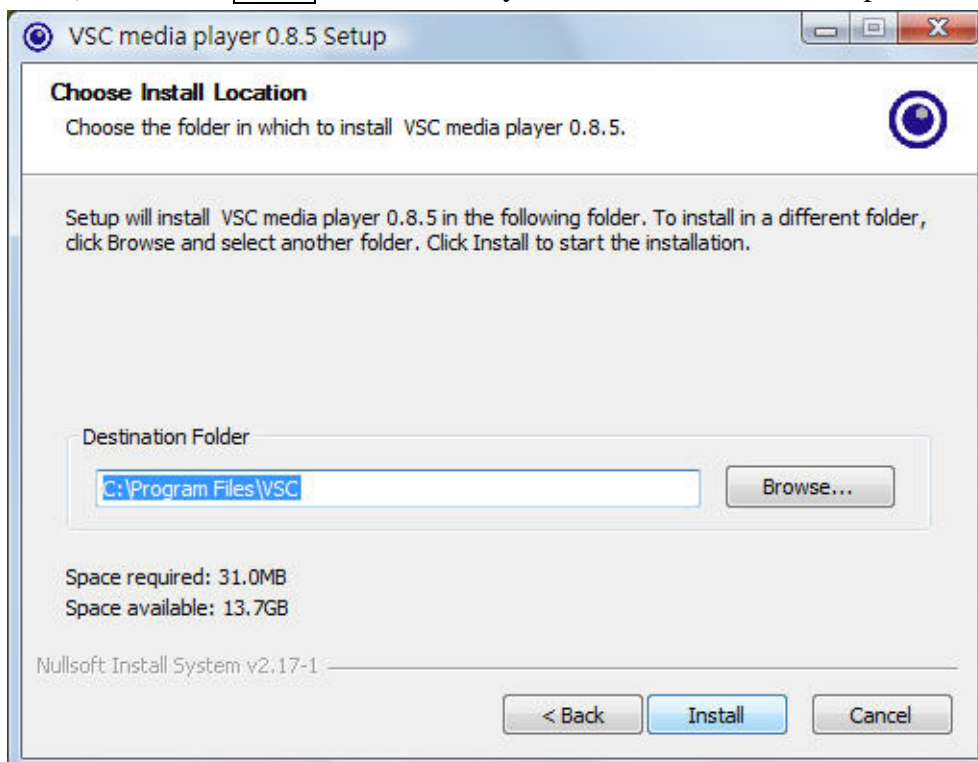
VSC media player 0.8.5 Setup

Choose Install Location
Choose the folder in which to install VSC media player 0.8.5.

Setup will install VSC media player 0.8.5 in the following folder. To install in a different folder, click Browse and select another folder. Click Install to start the installation.

Destination Folder

C:\Program Files\VSC

Browse...

Space required: 31.0MB
Space available: 13.7GB

Nullsoft Install System v2.17-1

< Back

Install

Cancel